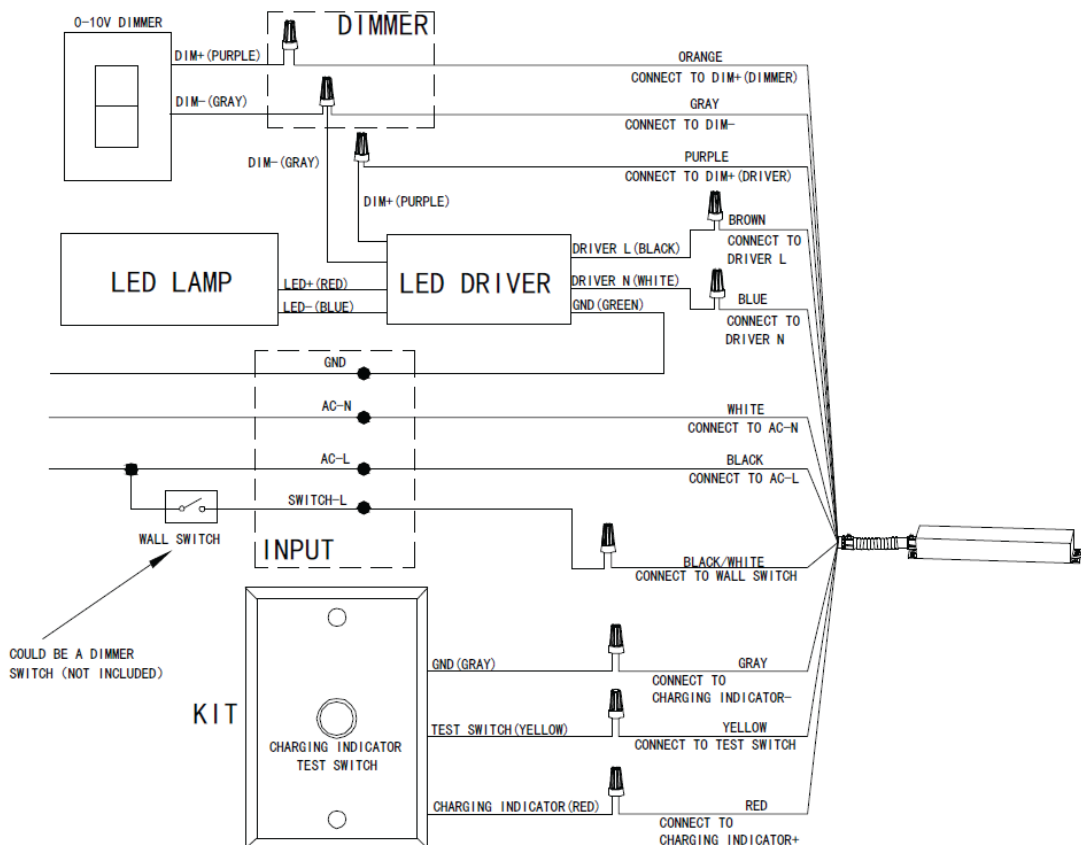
0-10V DIMMER

DIMMER

DIM+(PURPLE)

DIM-(GRAY)

ORANGE
CONNECT TO DIM+(DIMMER)

GRAY
CONNECT TO DIM-

DIM-(GRAY)

PURPLE
CONNECT TO DIM+(DRIVER)

DIM+(PURPLE)

BROWN
CONNECT TO DRIVER L

LED LAMP

LED+(RED)
LED-(BLUE)

LED DRIVER

DRIVER L(BLACK)
DRIVER N(WHITE)
GND(GREEN)

BLUE
CONNECT TO DRIVER N

GND

AC-N

WHITE
CONNECT TO AC-N

AC-L

BLACK
CONNECT TO AC-L

SWITCH-L

WALL SWITCH

INPUT

BLACK/WHITE
CONNECT TO WALL SWITCH

COULD BE A DIMMER SWITCH (NOT INCLUDED)

GND(GRAY)

GRAY
CONNECT TO CHARGING INDICATOR-

KIT

TEST SWITCH(YELLOW)

YELLOW
CONNECT TO TEST SWITCH

CHARGING INDICATOR
TEST SWITCH

CHARGING INDICATOR(RED)

RED
CONNECT TO CHARGING INDICATOR+